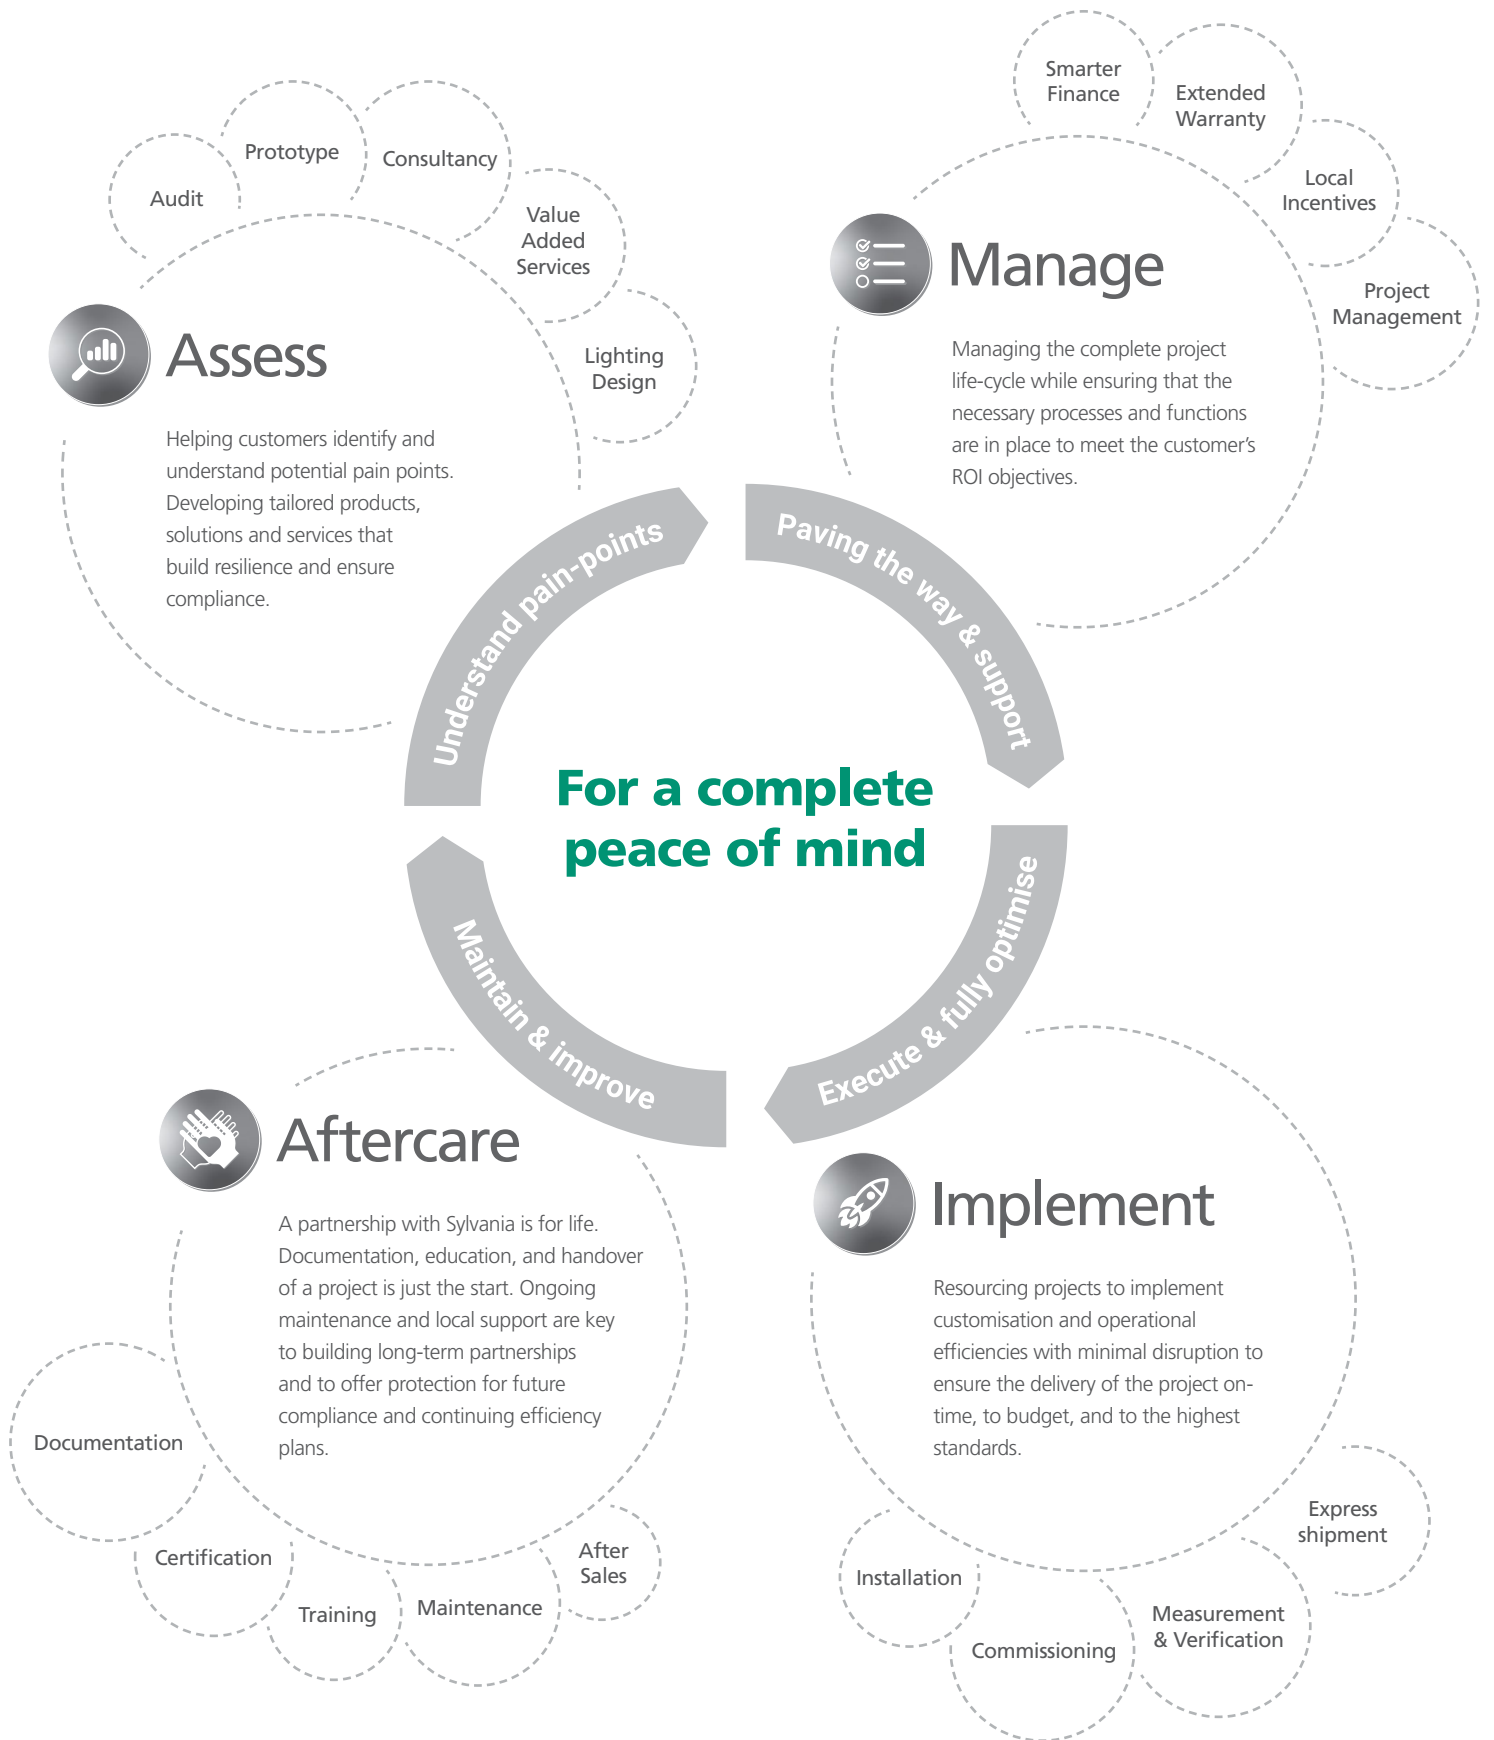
Audit

Prototype

Consultancy

Value Added Services

Lighting Design

Assess

Helping customers identify and understand potential pain points. Developing tailored products, solutions and services that build resilience and ensure compliance.

Smarter Finance

Extended Warranty

Local Incentives

Project Management

Manage

Managing the complete project life-cycle while ensuring that the necessary processes and functions are in place to meet the customer's ROI objectives.

Understand pain-points

Paving the way & support

For a complete peace of mind

Maintain & improve

Execute & fully optimise

Aftercare

A partnership with Sylvania is for life. Documentation, education, and handover of a project is just the start. Ongoing maintenance and local support are key to building long-term partnerships and to offer protection for future compliance and continuing efficiency plans.

Documentation

Certification

Training

Maintenance

After Sales

Implement

Resourcing projects to implement customisation and operational efficiencies with minimal disruption to ensure the delivery of the project on-time, to budget, and to the highest standards.

Express shipment

Installation

Commissioning

Measurement & Verification